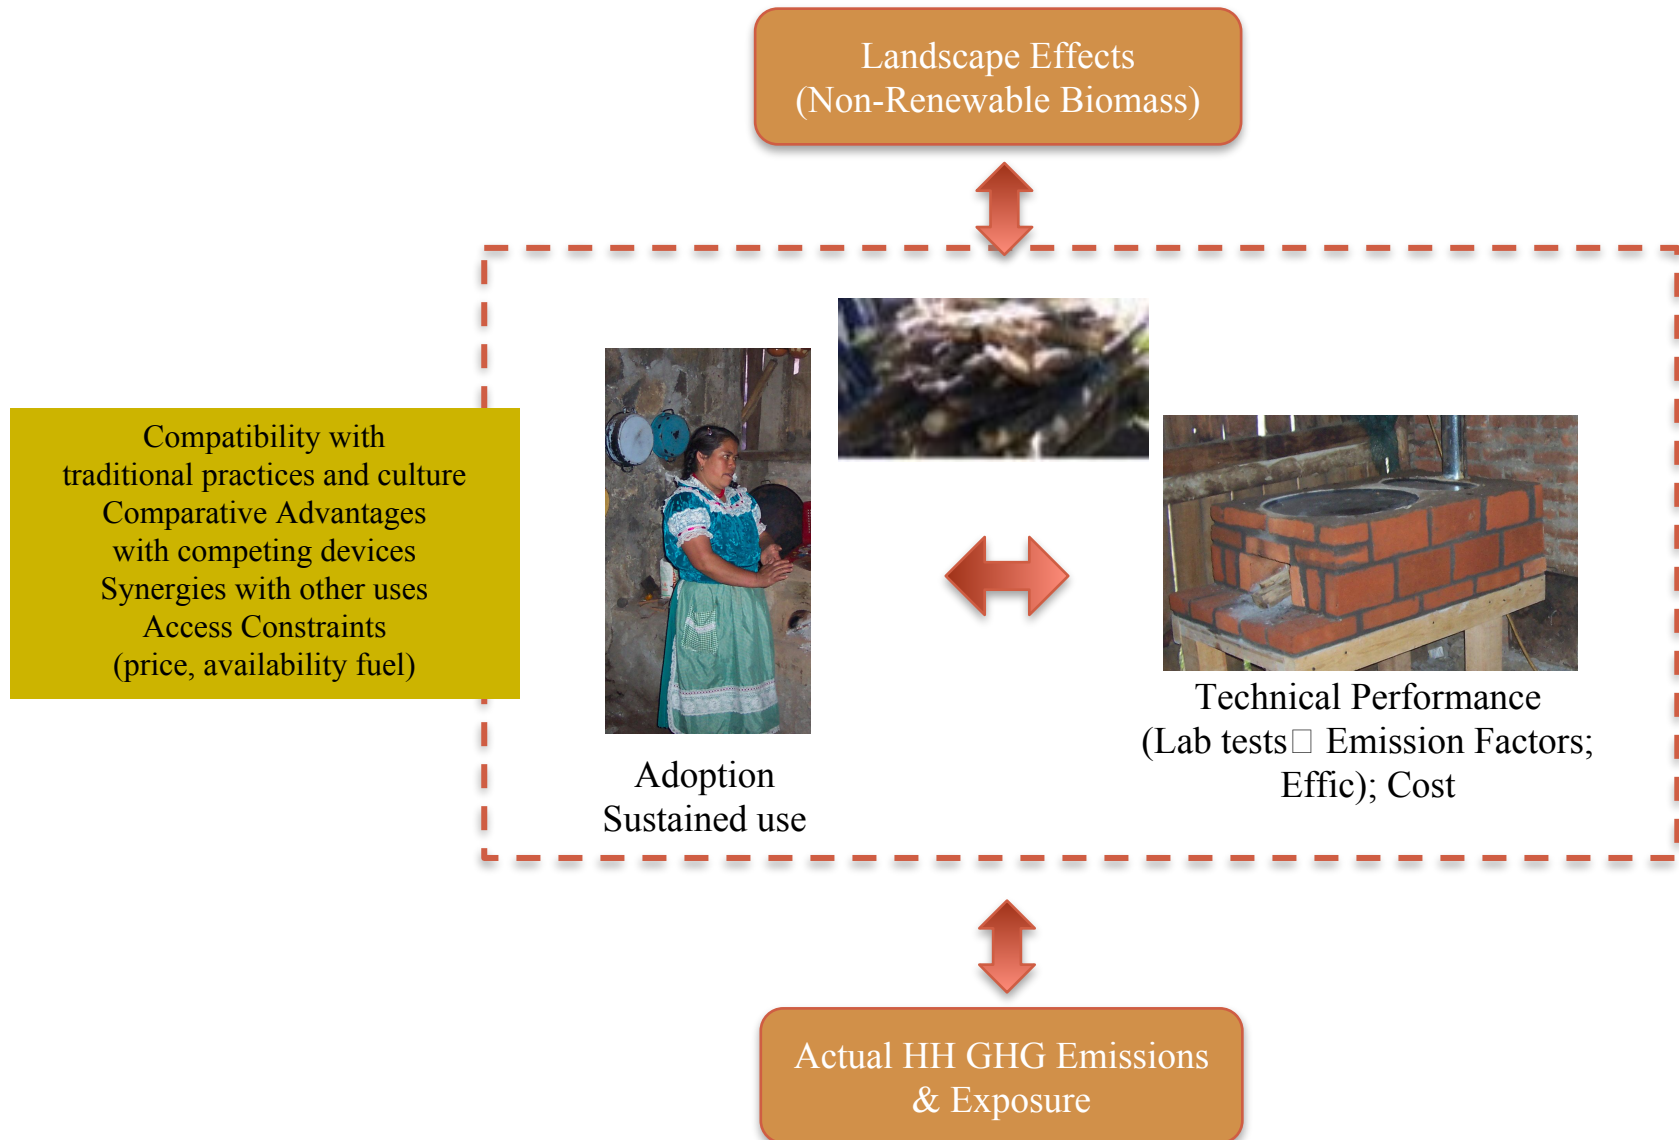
Landscape Effects
(Non-Renewable Biomass)

Compatibility with
traditional practices and culture
Comparative Advantages
with competing devices
Synergies with other uses
Access Constraints
(price, availability fuel)

Adoption
Sustained use

Technical Performance
(Lab tests□ Emission Factors;
Effic); Cost

Actual HH GHG Emissions
& Exposure